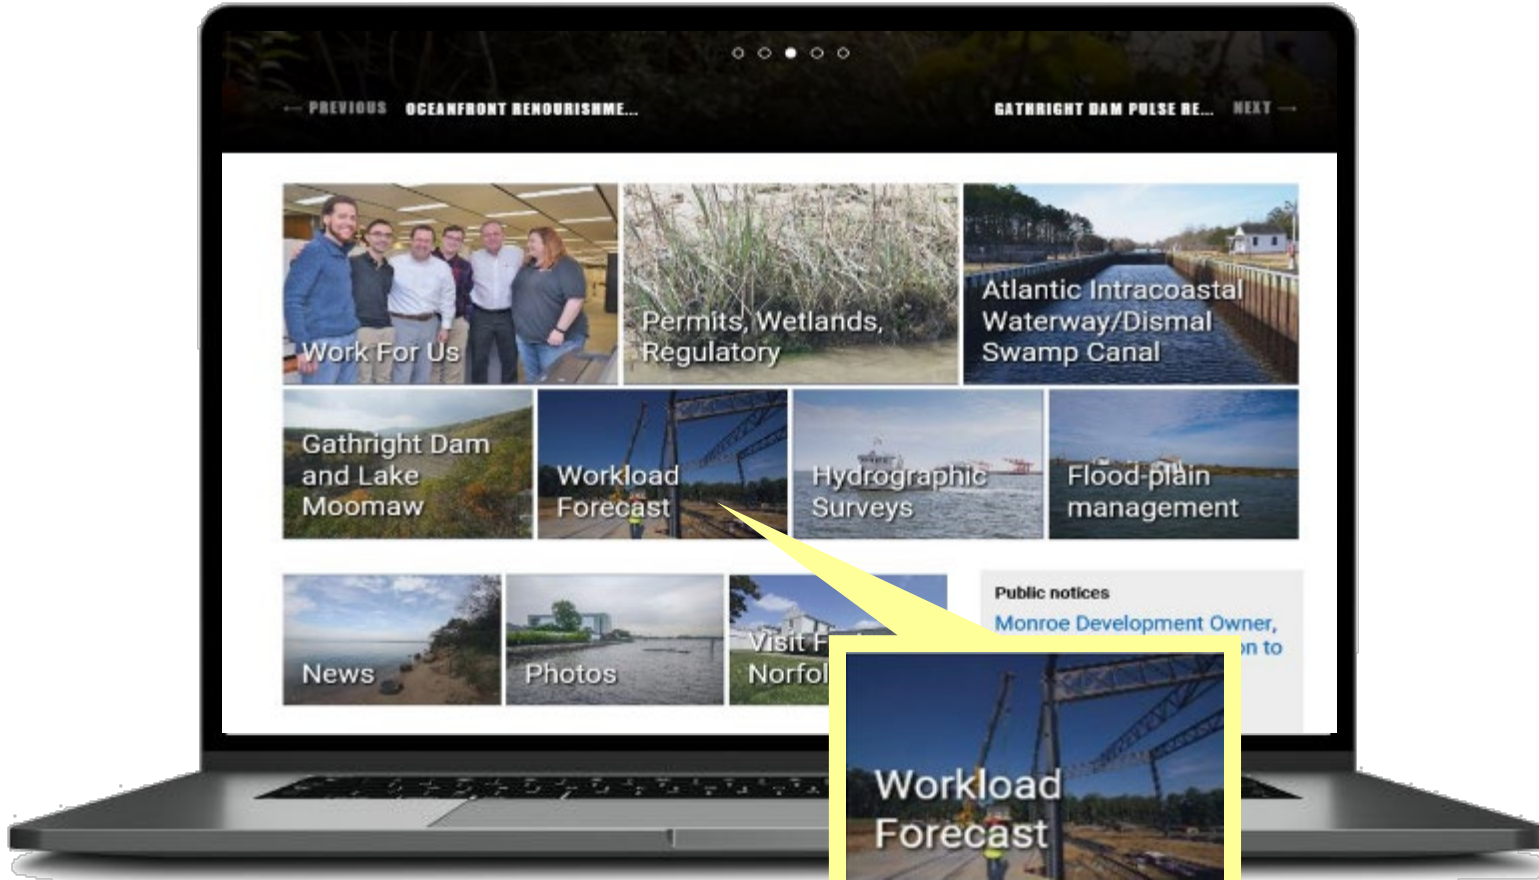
← PREVIOUS OCEANFRONT RENOURISHME...

GATHRIGHT DAM PULSE RE... NEXT →

Work For Us

Permits, Wetlands, Regulatory

Atlantic Intracoastal Waterway/Dismal Swamp Canal

Gathright Dam and Lake Moomaw

Workload Forecast

Hydrographic Surveys

Flood-plain management

News

Photos

Visit F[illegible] Norfol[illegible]

Public notices

Monroe Development Owner, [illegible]on to

Workload Forecast